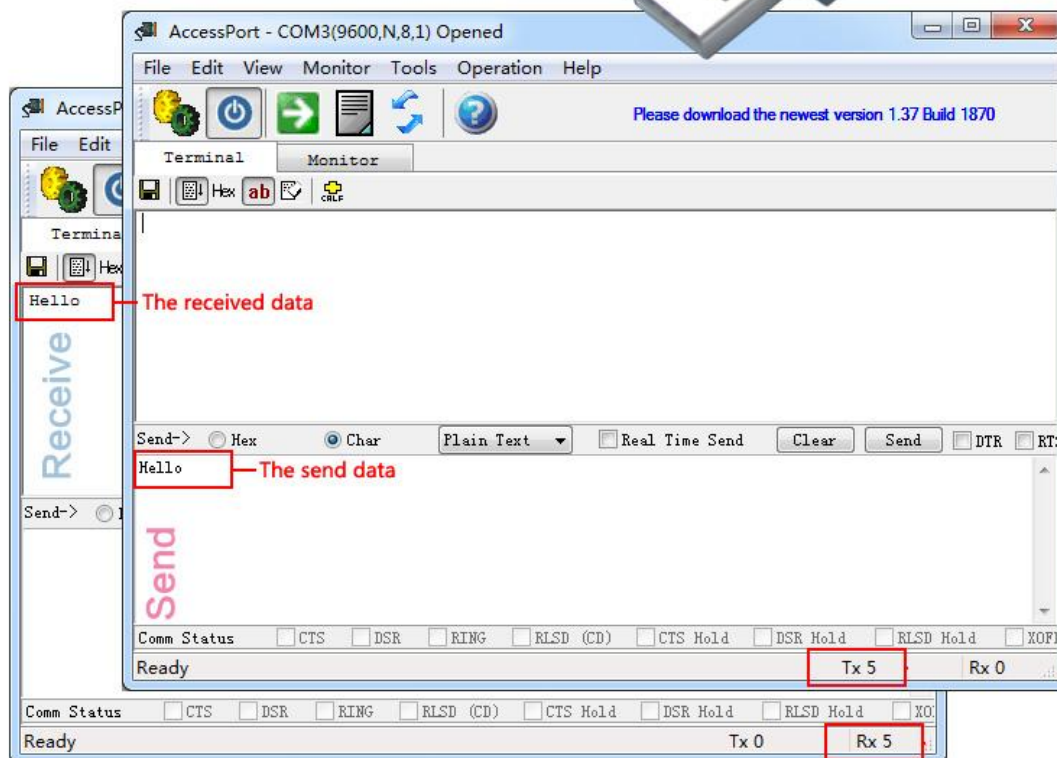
AccessPort - COM3(9600,N,8,1) Opened

File Edit View Monitor Tools Operation Help

Please download the newest version 1.37 Build 1870

Terminal Monitor

Hex ab

Send-> Hex Char Plain Text Real Time Send Clear Send DTR RTS

Hello The send data

Send

Comm Status CTS DSR RING RLSD (CD) CTS Hold DSR Hold RLSD Hold XOFF

Ready Tx 5 Rx 0

AccessP

File Edit

Termina

Hex

Hello The received data

Receive

Send->

Comm Status CTS DSR RING RLSD (CD) CTS Hold DSR Hold RLSD Hold XO

Ready Tx 0 Rx 5